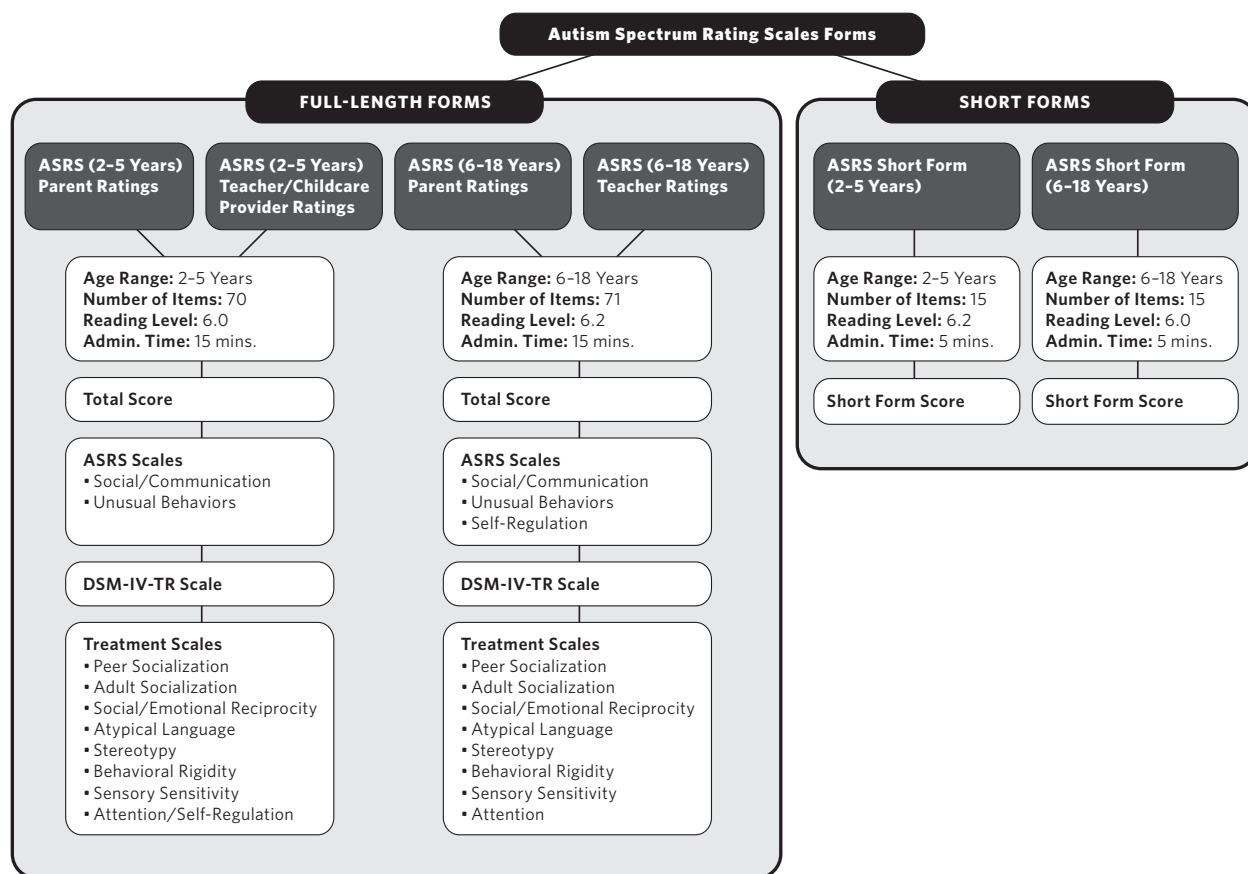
Autism Spectrum Rating Scales Forms

FULL-LENGTH FORMS

ASRS (2–5 Years) Parent Ratings

ASRS (2–5 Years) Teacher/Childcare Provider Ratings

Age Range: 2–5 Years
Number of Items: 70
Reading Level: 6.0
Admin. Time: 15 mins.

Total Score

ASRS Scales
• Social/Communication
• Unusual Behaviors

DSM-IV-TR Scale

Treatment Scales
• Peer Socialization
• Adult Socialization
• Social/Emotional Reciprocity
• Atypical Language
• Stereotypy
• Behavioral Rigidity
• Sensory Sensitivity
• Attention/Self-Regulation

ASRS (6–18 Years) Parent Ratings

ASRS (6–18 Years) Teacher Ratings

Age Range: 6–18 Years
Number of Items: 71
Reading Level: 6.2
Admin. Time: 15 mins.

Total Score

ASRS Scales
• Social/Communication
• Unusual Behaviors
• Self-Regulation

DSM-IV-TR Scale

Treatment Scales
• Peer Socialization
• Adult Socialization
• Social/Emotional Reciprocity
• Atypical Language
• Stereotypy
• Behavioral Rigidity
• Sensory Sensitivity
• Attention

SHORT FORMS

ASRS Short Form (2–5 Years)

Age Range: 2–5 Years
Number of Items: 15
Reading Level: 6.2
Admin. Time: 5 mins.

Short Form Score

ASRS Short Form (6–18 Years)

Age Range: 6–18 Years
Number of Items: 15
Reading Level: 6.0
Admin. Time: 5 mins.

Short Form Score